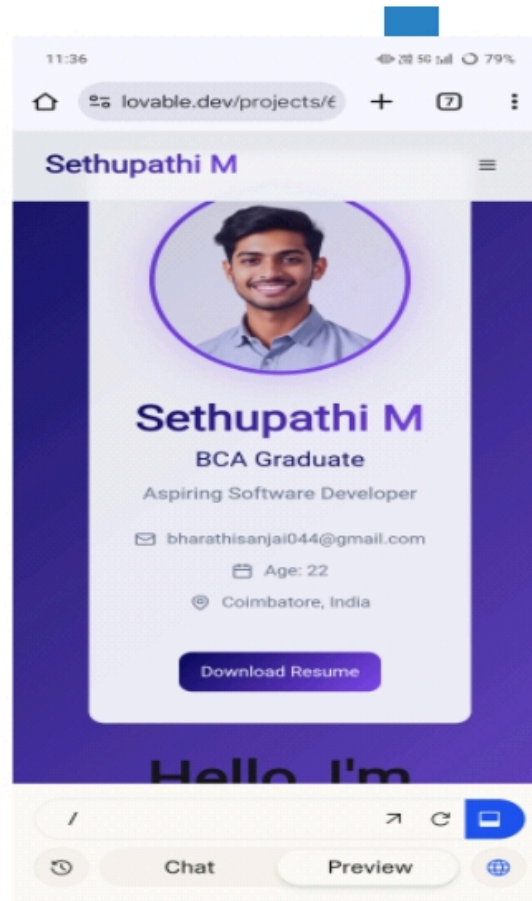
11:36

79%

lovable.dev/projects/€

7

Sethupathi M

Sethupathi M

BCA Graduate

Aspiring Software Developer

bharathisanjai044@gmail.com

Age: 22

Coimbatore, India

Download Resume

Hello I'm

/

Chat

Preview